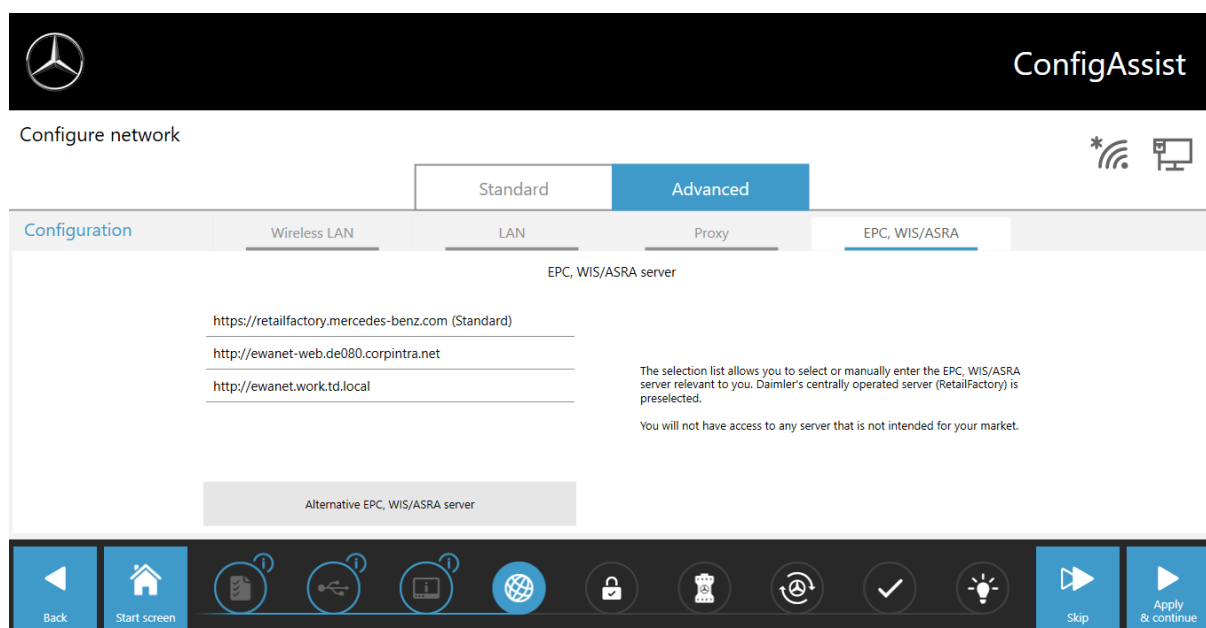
ConfigAssist

Configure network

Standard

Advanced

Configuration

Wireless LAN

LAN

Proxy

EPC, WIS/ASRA

EPC, WIS/ASRA server

https://retailfactory.mercedes-benz.com (Standard)

http://ewanet-web.de080.corpintra.net

http://ewanet.work.td.local

The selection list allows you to select or manually enter the EPC, WIS/ASRA server relevant to you. Daimler's centrally operated server (RetailFactory) is preselected.

You will not have access to any server that is not intended for your market.

Alternative EPC, WIS/ASRA server

Back

Start screen

Skip

Apply & continue